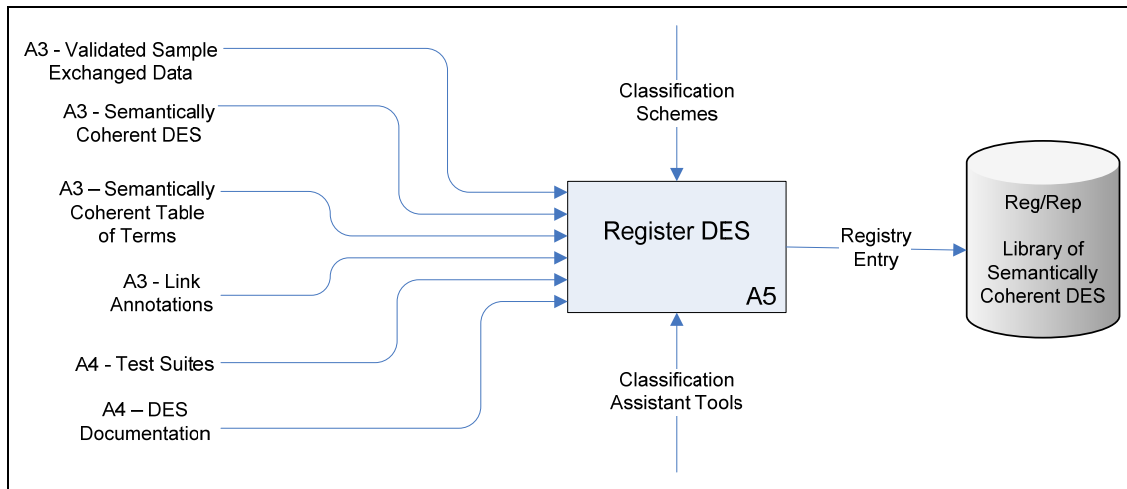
A3 - Validated Sample Exchanged Data

A3 - Semantically Coherent DES

A3 – Semantically Coherent Table of Terms

A3 - Link Annotations

A4 - Test Suites

A4 – DES Documentation

Classification Schemes

Register DES

A5

Classification Assistant Tools

Registry Entry

Reg/Rep

Library of Semantically Coherent DES